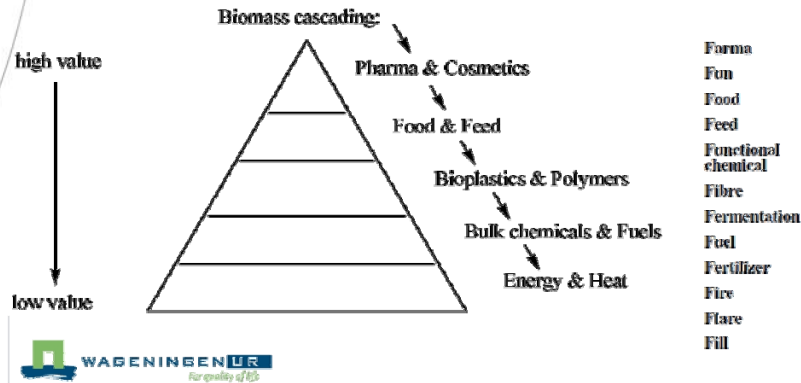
Biomass cascading:

high value

Pharma & Cosmetics

Food & Feed

Bioplastics & Polymers

Bulk chemicals & Fuels

Energy & Heat

low value

Farma
Fun
Food
Feed
Functional chemical
Fibre
Fermentation
Fuel
Fertilizer
Fire
Flare
Fill

WAGENINGEN UR
For quality of life